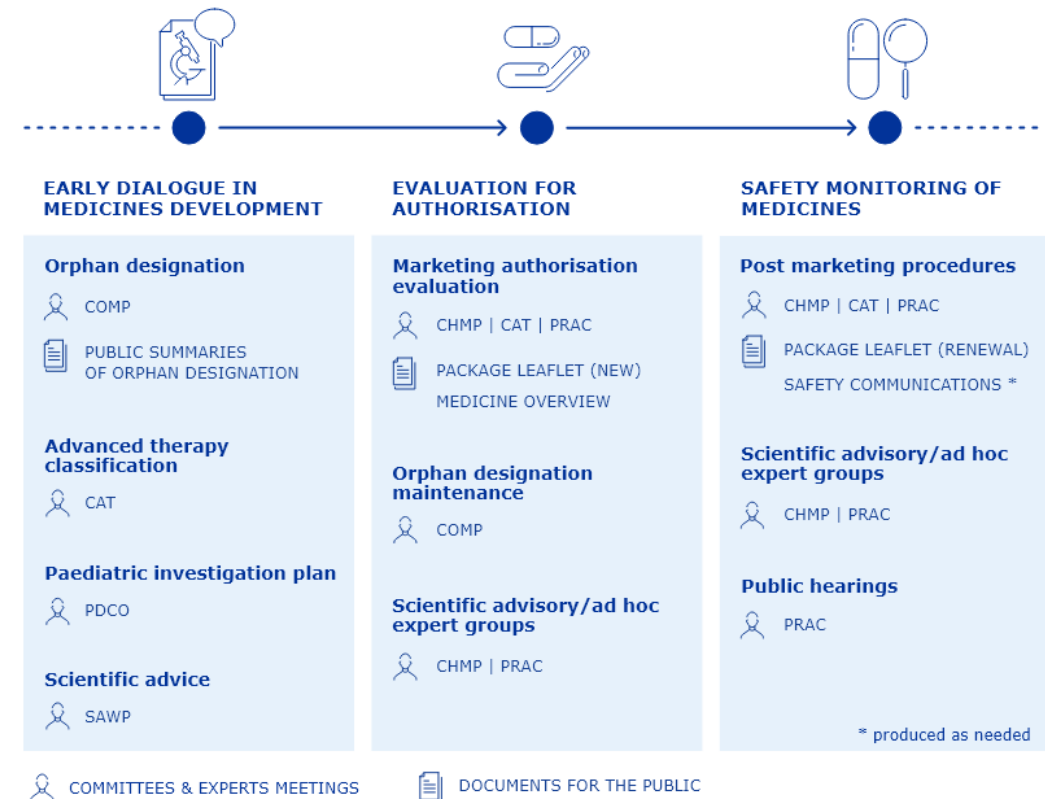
EARLY DIALOGUE IN MEDICINES DEVELOPMENT

Orphan designation

COMP

PUBLIC SUMMARIES OF ORPHAN DESIGNATION

Advanced therapy classification

CAT

Paediatric investigation plan

PDCO

Scientific advice

SAWP

EVALUATION FOR AUTHORISATION

Marketing authorisation evaluation

CHMP | CAT | PRAC

PACKAGE LEAFLET (NEW)

MEDICINE OVERVIEW

Orphan designation maintenance

COMP

Scientific advisory/ad hoc expert groups

CHMP | PRAC

SAFETY MONITORING OF MEDICINES

Post marketing procedures

CHMP | CAT | PRAC

PACKAGE LEAFLET (RENEWAL)

SAFETY COMMUNICATIONS *

Scientific advisory/ad hoc expert groups

CHMP | PRAC

Public hearings

PRAC

* produced as needed

COMMITTEES & EXPERTS MEETINGS

DOCUMENTS FOR THE PUBLIC